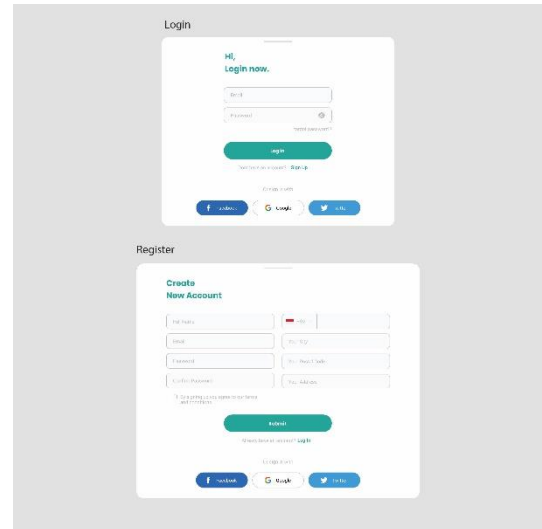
Login

Hi,
Login now.

Email

Password

Forgot password?

Login

Don't have an account? Sign up

Or login with

Facebook Google Twitter

Register

Create
New Account

Full Name

+62

Email

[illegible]

Password

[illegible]

Confirm Password

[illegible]

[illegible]

Submit

Already have an account? Login

Or login with

Facebook Google Twitter